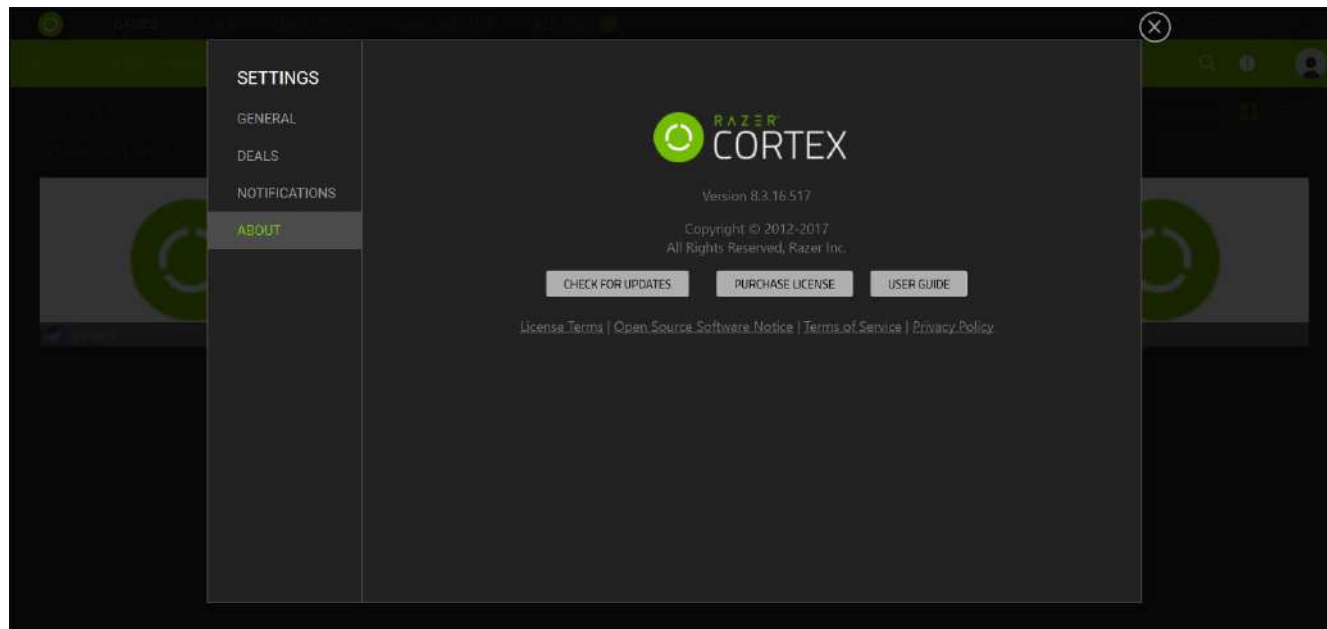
GAMES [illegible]

SETTINGS

GENERAL

DEALS

NOTIFICATIONS

ABOUT

RAZER CORTEX

Version 8.3.16.517

Copyright © 2012-2017
All Rights Reserved, Razer Inc.

CHECK FOR UPDATES

PURCHASE LICENSE

USER GUIDE

License Terms | Open Source Software Notice | Terms of Service | Privacy Policy